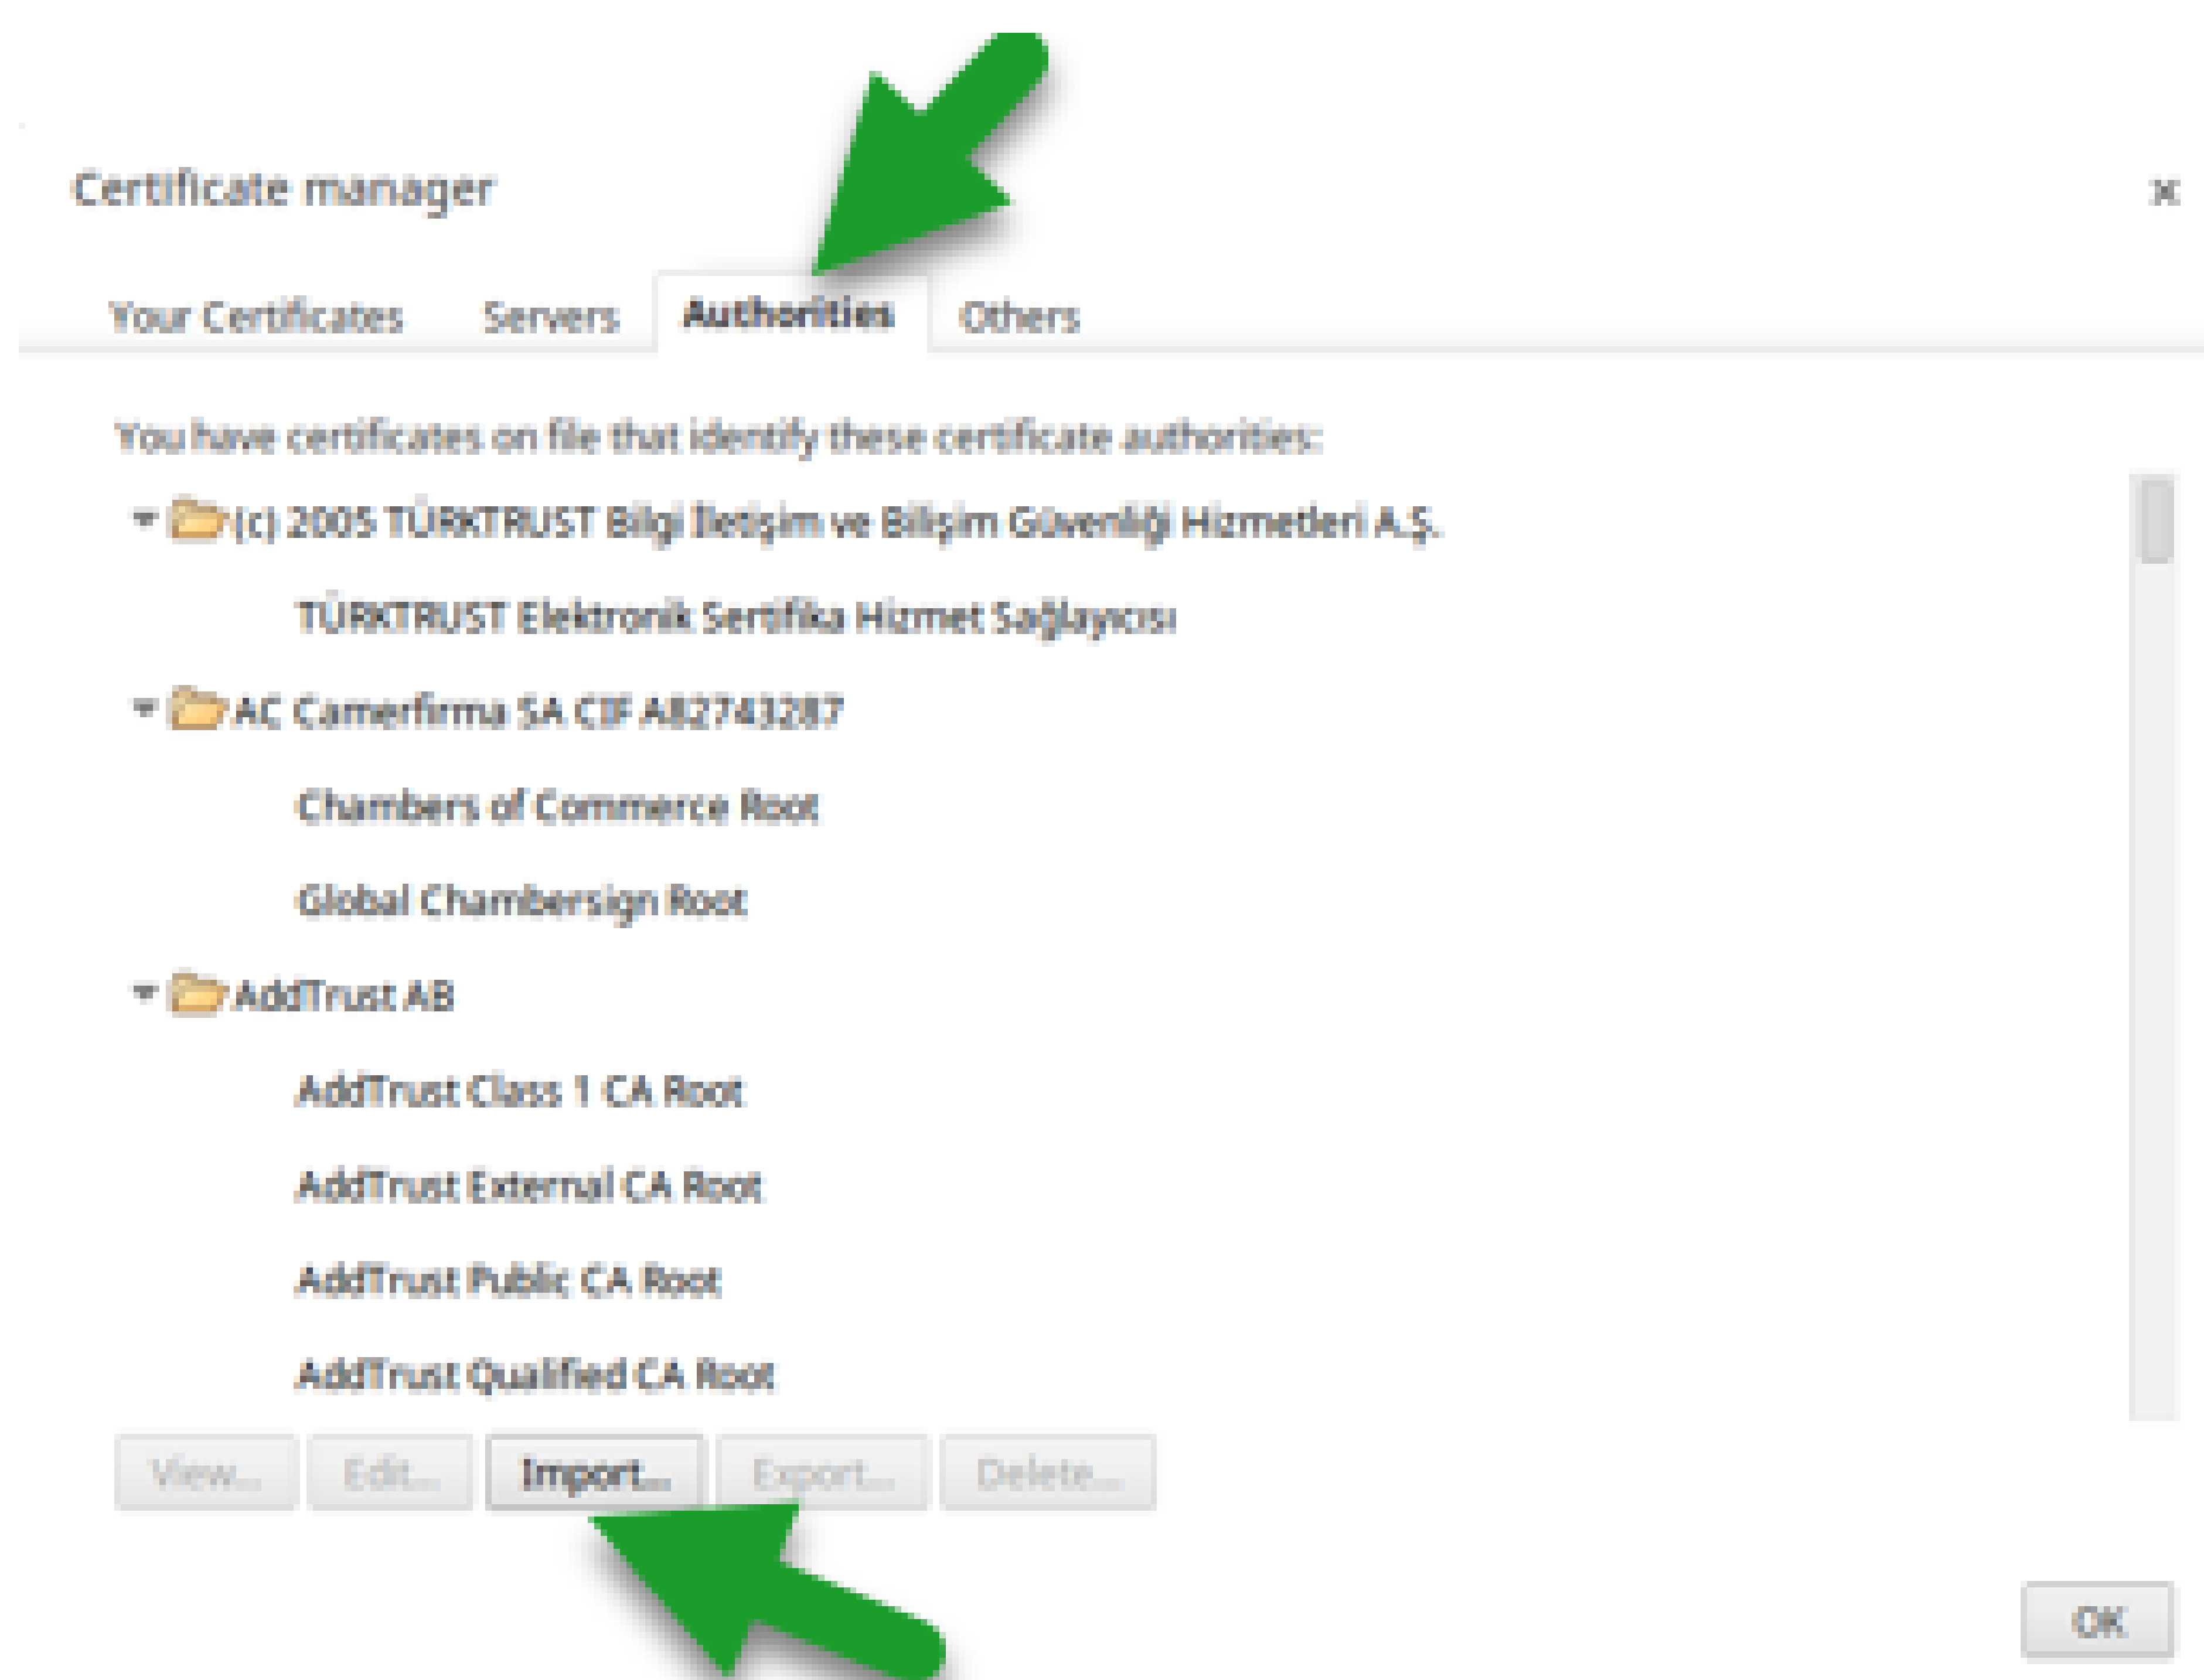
Certificate manager

×

Your Certificates Servers Authorities Others

You have certificates on file that identify these certificate authorities:

(c) 2005 TÜRKTRUST Bilgi İletişim ve Bilişim Güvenliği Hizmetleri A.Ş.

TÜRKTRUST Elektronik Sertifika Hizmet Sağlayıcısı

AC Camerfirma SA CIF A82743287

Chambers of Commerce Root

Global Chambersign Root

AddTrust AB

AddTrust Class 1 CA Root

AddTrust External CA Root

AddTrust Public CA Root

AddTrust Qualified CA Root

View... Edit... Import... Export... Delete...

OK